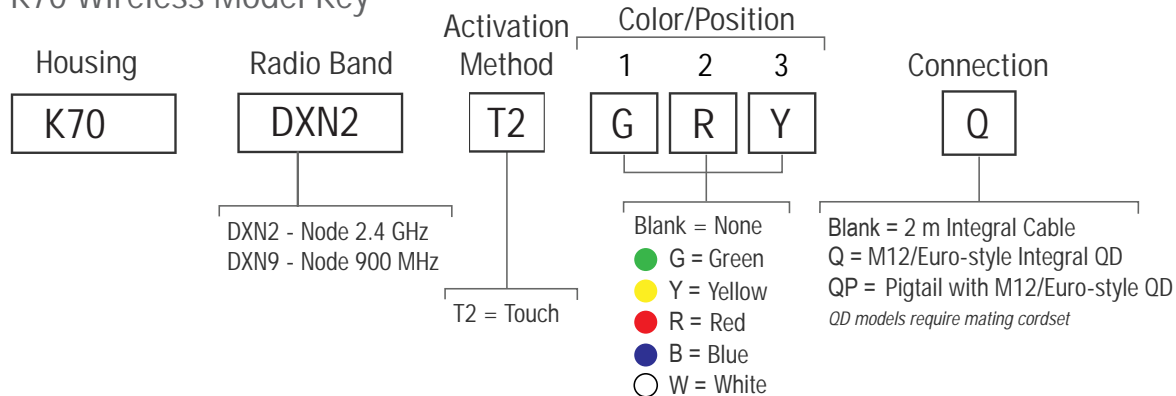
K70 Wireless Model Key

Housing

K70

Radio Band

DXN2

DXN2 - Node 2.4 GHz
DXN9 - Node 900 MHz

Activation Method

T2

T2 = Touch

Color/Position

1 2 3

G R Y

Blank = None
G = Green
Y = Yellow
R = Red
B = Blue
W = White

Connection

Q

Blank = 2 m Integral Cable
Q = M12/Euro-style Integral QD
QP = Pigtail with M12/Euro-style QD
QD models require mating cordset